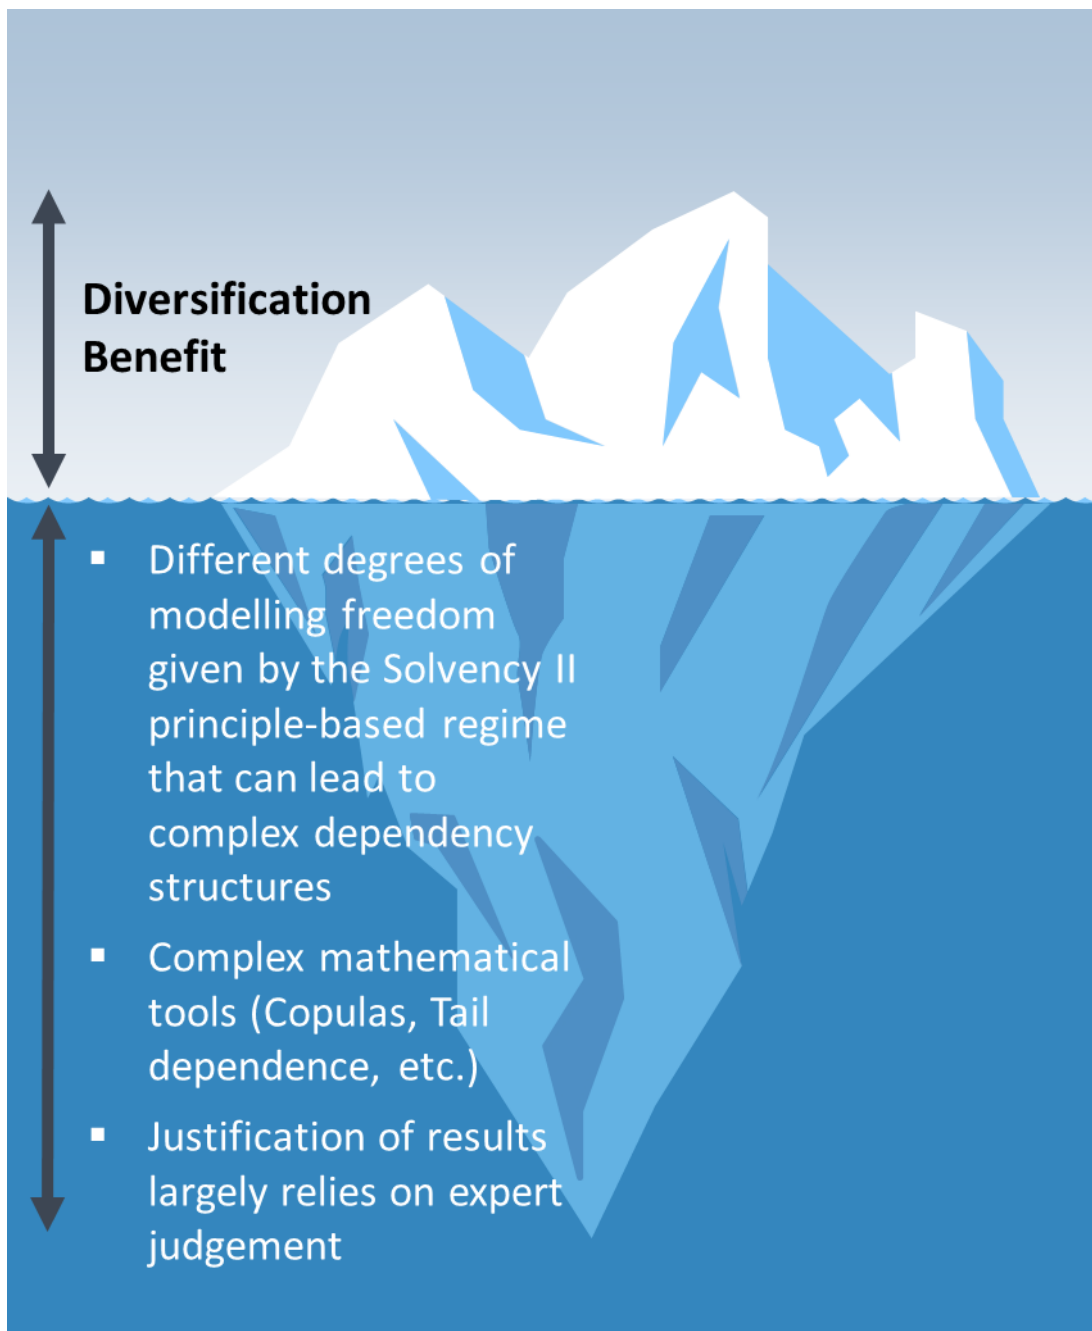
Diversification Benefit

▪ Different degrees of modelling freedom given by the Solvency II principle-based regime that can lead to complex dependency structures

▪ Complex mathematical tools (Copulas, Tail dependence, etc.)

▪ Justification of results largely relies on expert judgement